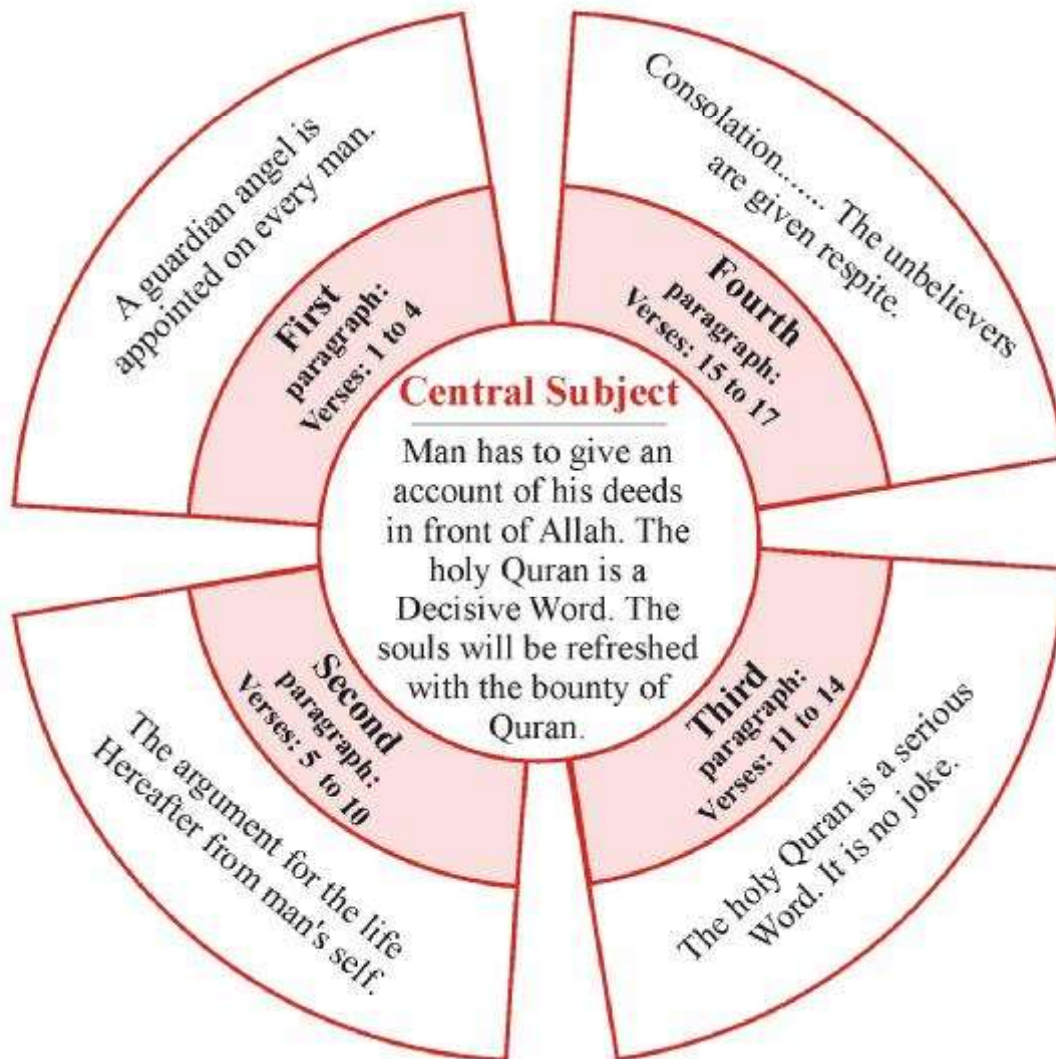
Central Subject

Man has to give an account of his deeds in front of Allah. The holy Quran is a Decisive Word. The souls will be refreshed with the bounty of Quran.

First paragraph: Verses: 1 to 4

A guardian angel is appointed on every man.

Fourth paragraph: Verses: 15 to 17

Consolation...... The unbelievers are given respite.

Second paragraph: Verses: 5 to 10

The argument for the life Hereafter from man's self.

Third paragraph: Verses: 11 to 14

The holy Quran is a serious Word. It is no joke.